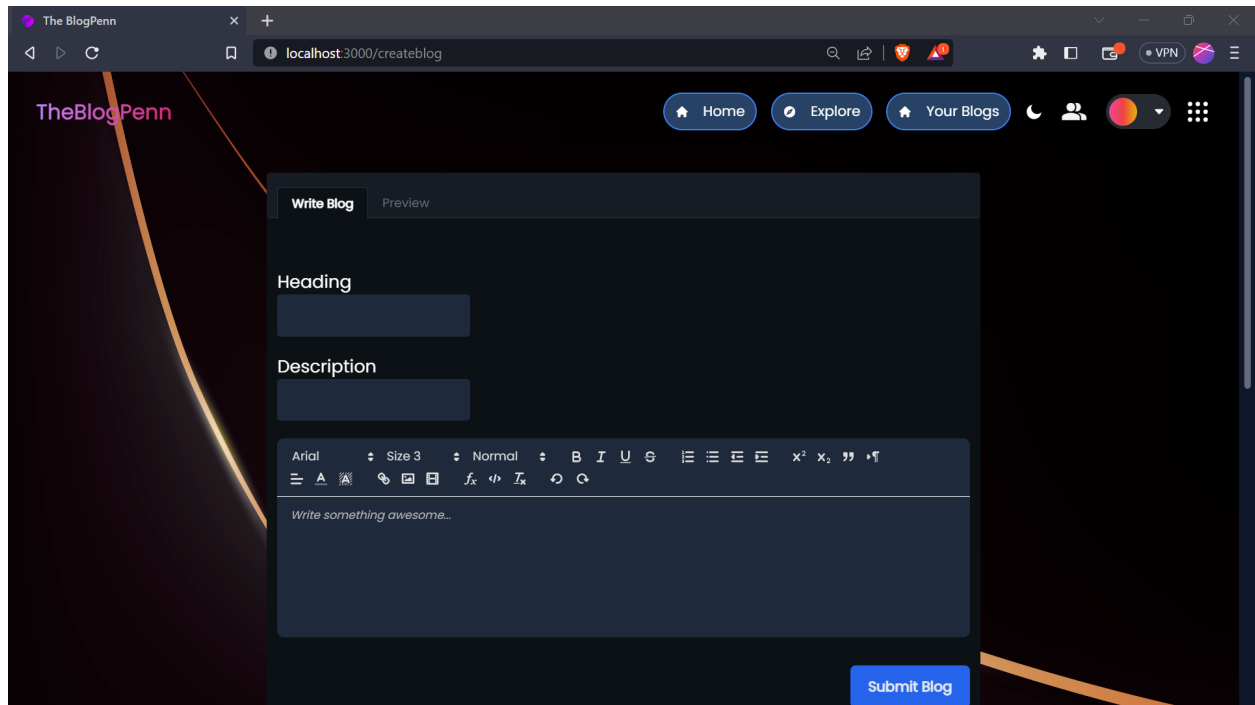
The BlogPenn

localhost:3000/createblog

VPN

TheBlogPenn

Home Explore Your Blogs

Write Blog Preview

Heading

Description

Arial Size 3 Normal B I U S $x^2$ $x_2$

Write something awesome...

Submit Blog